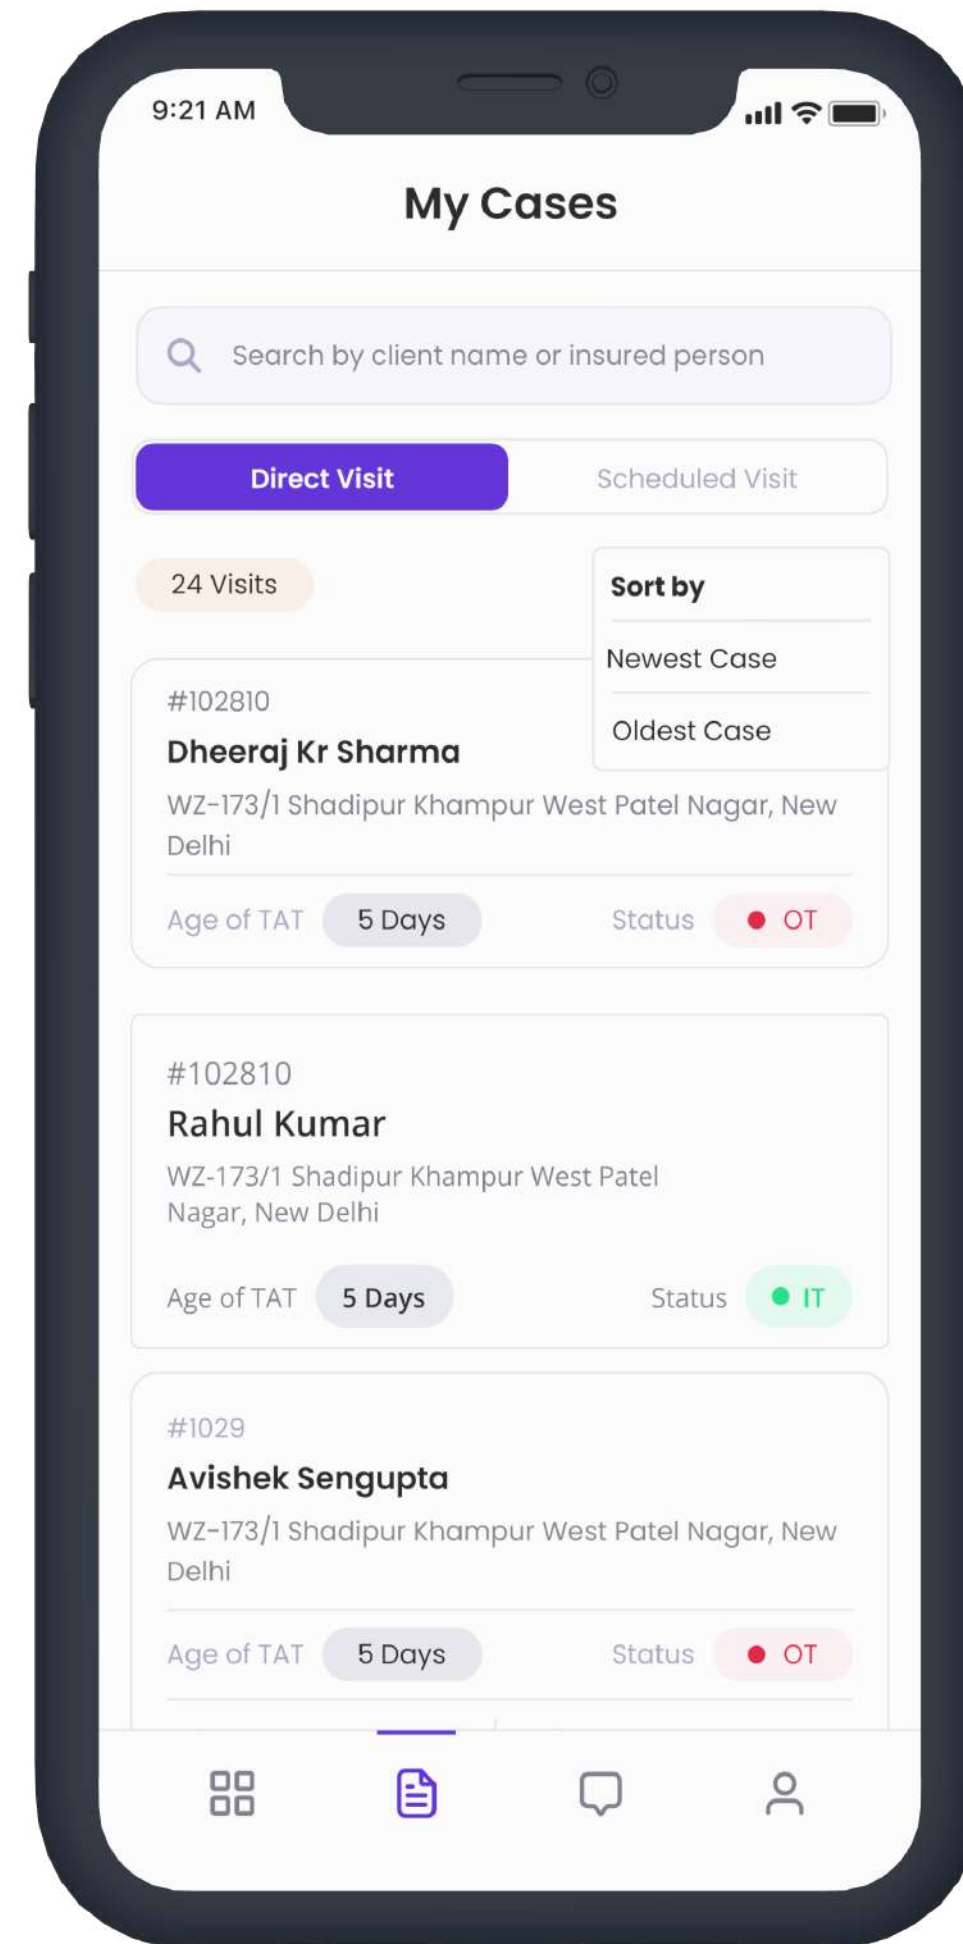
9:21 AM

My Cases

Search by client name or insured person

Direct Visit

Scheduled Visit

24 Visits

Sort by

Newest Case

Oldest Case

#102810

Dheeraj Kr Sharma

WZ-173/1 Shadipur Khampur West Patel Nagar, New Delhi

Age of TAT 5 Days

Status OT

#102810

Rahul Kumar

WZ-173/1 Shadipur Khampur West Patel Nagar, New Delhi

Age of TAT 5 Days

Status IT

#1029

Avishek Sengupta

WZ-173/1 Shadipur Khampur West Patel Nagar, New Delhi

Age of TAT 5 Days

Status OT